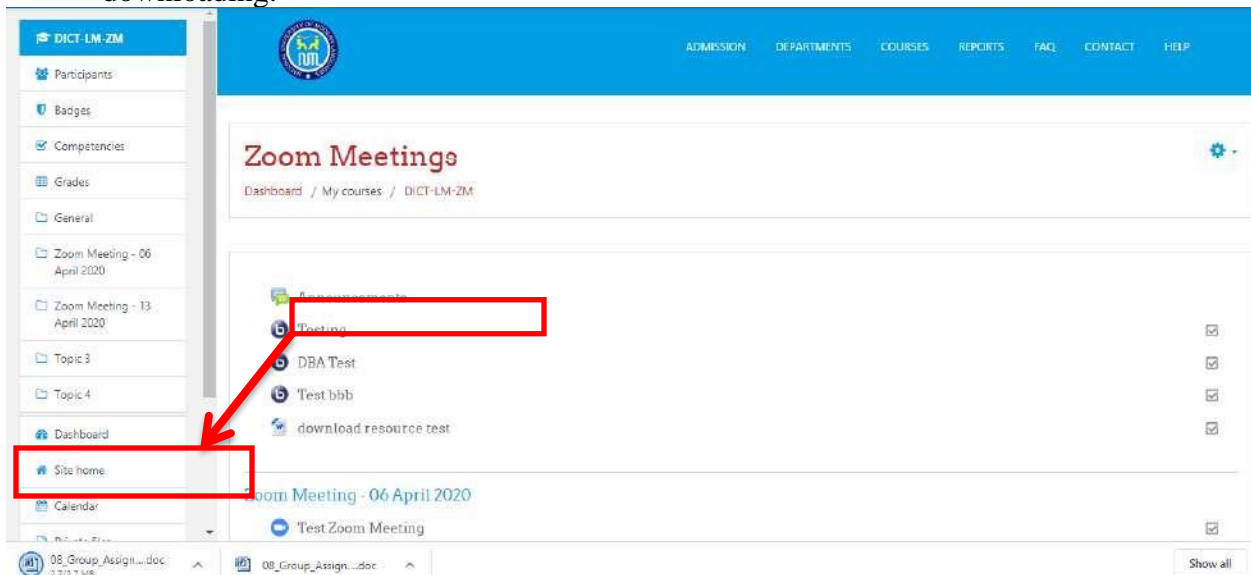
downloading.

DICT-LM-ZM

Participants

Badges

Competencies

Grades

General

Zoom Meeting - 06 April 2020

Zoom Meeting - 13 April 2020

Topic 3

Topic 4

Dashboard

Site home

Calendar

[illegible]

ADMISSION DEPARTMENTS COURSES REPORTS FAQ CONTACT HELP

Zoom Meetings

Dashboard / My courses / DICT-LM-ZM

Announcements

Testing

DBA Test

Test bbb

download resource test

Zoom Meeting - 06 April 2020

Test Zoom Meeting

08_Group_Assign....doc

08_Group_Assign....doc

Show all